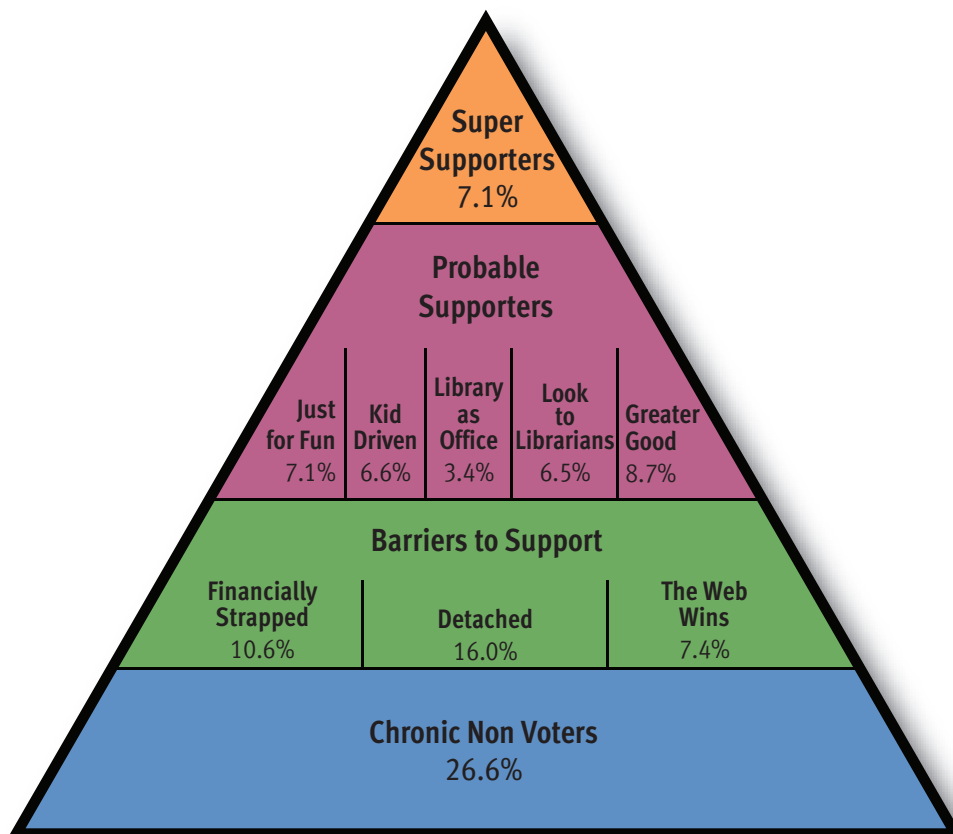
Super Supporters
7.1%

Probable Supporters

Just for Fun
7.1%

Kid Driven
6.6%

Library as Office
3.4%

Look to Librarians
6.5%

Greater Good
8.7%

Barriers to Support

Financially Strapped
10.6%

Detached
16.0%

The Web Wins
7.4%

Chronic Non Voters
26.6%